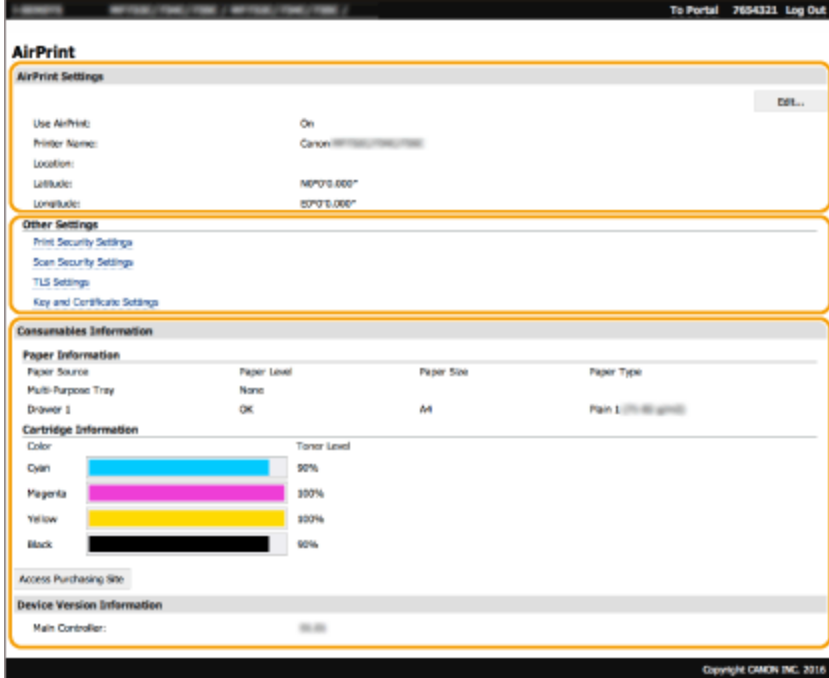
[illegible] To Portal 7654321 Log Out

AirPrint

AirPrint Settings

Edit...

| | |
|---|---|
| Use AirPrint: | On |
| Printer Name: | Canon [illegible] |
| Location: | |
| Latitude: | N0°0'0.000" |
| Longitude: | E0°0'0.000" |

Other Settings

Print Security Settings

Scan Security Settings

TLS Settings

Key and Certificate Settings

Consumables Information

Paper Information

| Paper Source | Paper Level | Paper Size | Paper Type |
|---|---|---|---|
| Multi-Purpose Tray | None | | |
| Drawer 1 | OK | A4 | Plain 1 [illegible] |

Cartridge Information

| Color | Toner Level |
|---|---|
| Cyan | 90% |
| Magenta | 100% |
| Yellow | 100% |
| Black | 90% |

Access Purchasing Site

Device Version Information

Main Controller: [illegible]

Copyright CANON INC. 2016